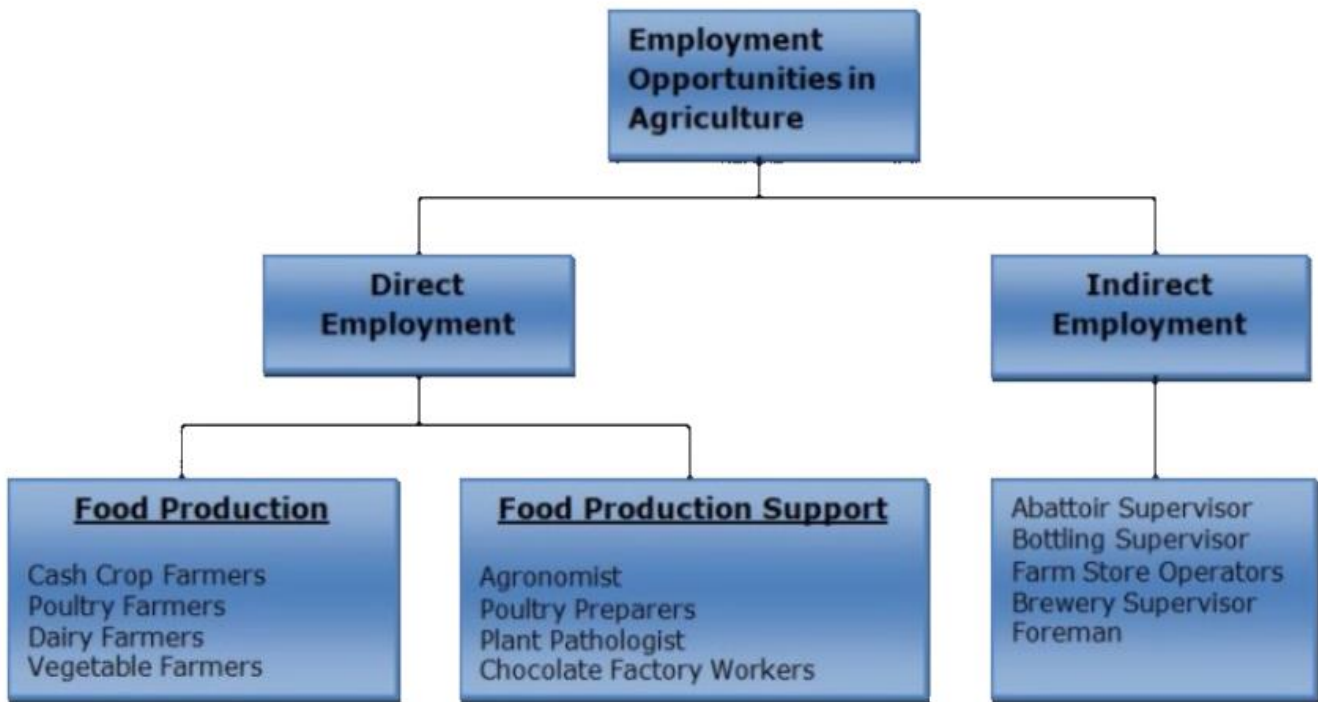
Employment Opportunities in Agriculture

Direct Employment

Indirect Employment

Food Production

Cash Crop Farmers
Poultry Farmers
Dairy Farmers
Vegetable Farmers

Food Production Support

Agronomist
Poultry Preparers
Plant Pathologist
Chocolate Factory Workers

Abattoir Supervisor
Bottling Supervisor
Farm Store Operators
Brewery Supervisor
Foreman